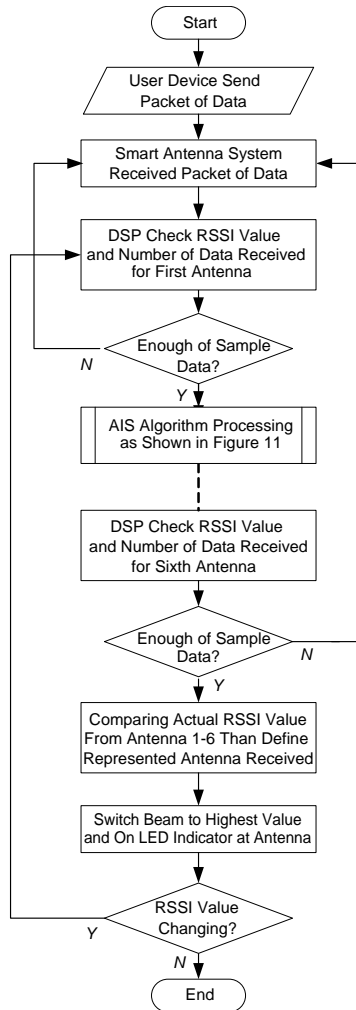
Start

User Device Send Packet of Data

Smart Antenna System Received Packet of Data

DSP Check RSSI Value and Number of Data Received for First Antenna

Enough of Sample Data?

N

Y

AIS Algorithm Processing as Shown in Figure 11

DSP Check RSSI Value and Number of Data Received for Sixth Antenna

Enough of Sample Data?

N

Y

Comparing Actual RSSI Value From Antenna 1-6 Than Define Represented Antenna Received

Switch Beam to Highest Value and On LED Indicator at Antenna

RSSI Value Changing?

Y

N

End